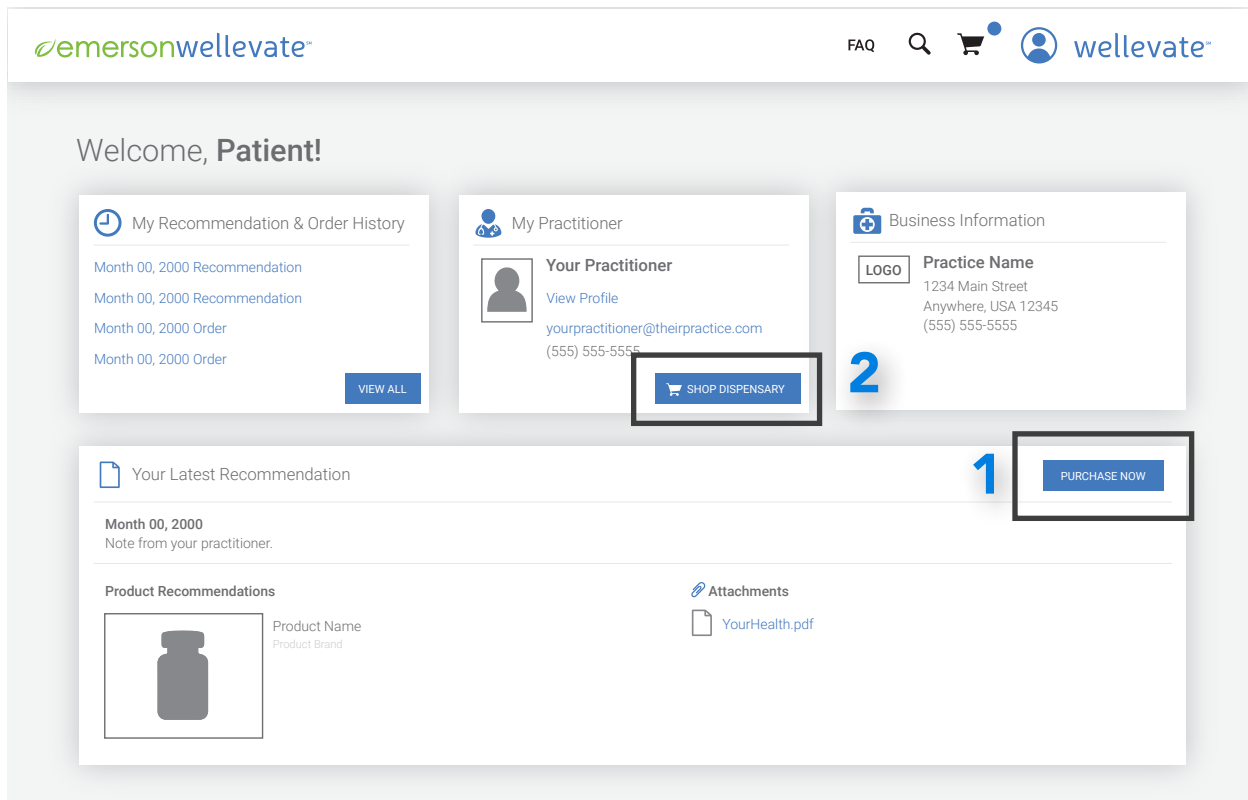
emersonwellevate™

FAQ

wellevate™

Welcome, **Patient!**

My Recommendation & Order History

Month 00, 2000 Recommendation

Month 00, 2000 Recommendation

Month 00, 2000 Order

Month 00, 2000 Order

VIEW ALL

My Practitioner

Your Practitioner

View Profile

yourpractitioner@theirpractice.com

(555) 555-5555

SHOP DISPENSARY

2

Business Information

LOGO

Practice Name

1234 Main Street

Anywhere, USA 12345

(555) 555-5555

Your Latest Recommendation

1

PURCHASE NOW

Month 00, 2000

Note from your practitioner.

Product Recommendations

Product Name

Product Brand

Attachments

YourHealth.pdf